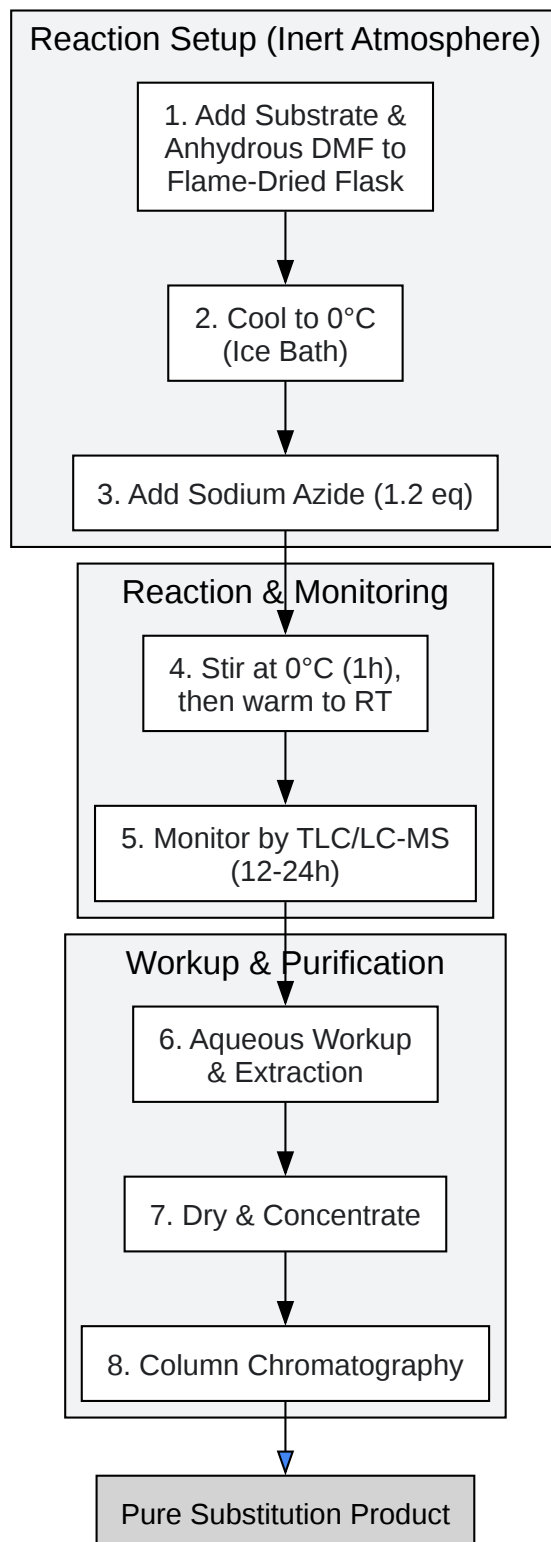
Reaction Setup (Inert Atmosphere)

1. Add Substrate & Anhydrous DMF to Flame-Dried Flask

2. Cool to 0°C (Ice Bath)

3. Add Sodium Azide (1.2 eq)

Reaction & Monitoring

4. Stir at 0°C (1h), then warm to RT

5. Monitor by TLC/LC-MS (12-24h)

Workup & Purification

6. Aqueous Workup & Extraction

7. Dry & Concentrate

8. Column Chromatography

Pure Substitution Product